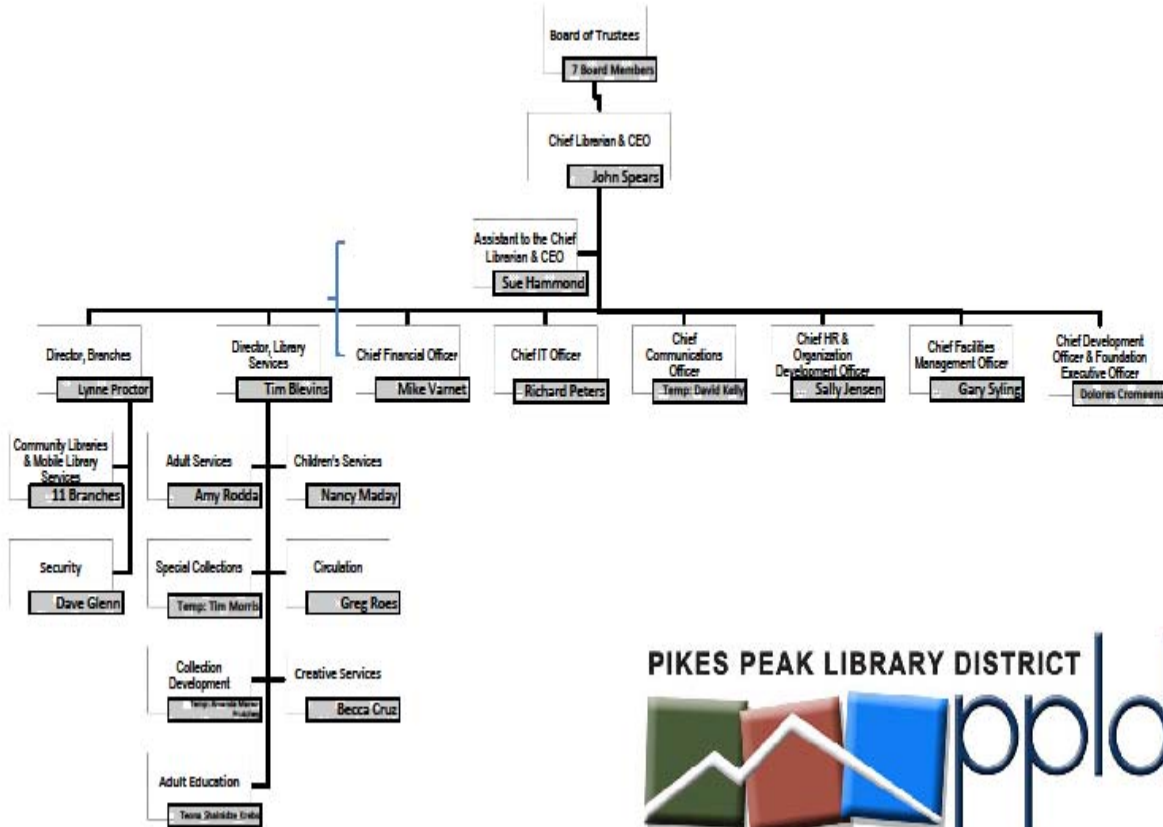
Board of Trustees
7 Board Members

Chief Librarian & CEO
John Spears

Assistant to the Chief Librarian & CEO
Sue Hammond

Director, Branches
Lynne Proctor

Director, Library Services
Tim Blevins

Chief Financial Officer
Mike Varnet

Chief IT Officer
Richard Peters

Chief Communications Officer
Temp: David Kelly

Chief HR & Organization Development Officer
Sally Jensen

Chief Facilities Management Officer
Gary Syling

Chief Development Officer & Foundation Executive Officer
Dolores Cromeens

Community Libraries & Mobile Library Services
11 Branches

Security
Dave Glenn

Adult Services
Amy Rodda

Children's Services
Nancy Maday

Special Collections
Temp: Tim Morris

Circulation
Greg Roes

Collection Development
Temp: Amanda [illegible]

Creative Services
Becca Cruz

Adult Education
Teona Shainidze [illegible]

PIKES PEAK LIBRARY DISTRICT
ppld